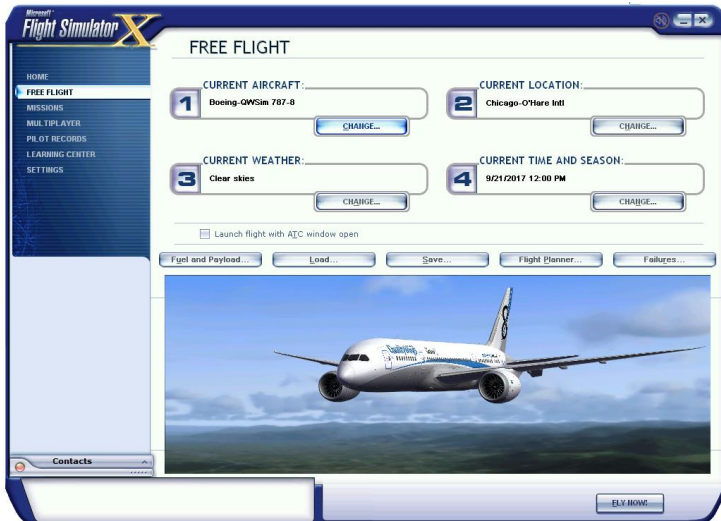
Microsoft
Flight Simulator X

FREE FLIGHT

HOME
FREE FLIGHT
MISSIONS
MULTIPLAYER
PILOT RECORDS
LEARNING CENTER
SETTINGS

1 CURRENT AIRCRAFT:
Boeing-QWSim 787-8
CHANGE...

2 CURRENT LOCATION:
Chicago-O'Hare Intl
CHANGE...

3 CURRENT WEATHER:
Clear skies
CHANGE...

4 CURRENT TIME AND SEASON:
9/21/2017 12:00 PM
CHANGE...

Launch flight with ATC window open

Fuel and Payload... Load... Save... Flight Planner... Failures...

Contacts

FLY NOW!